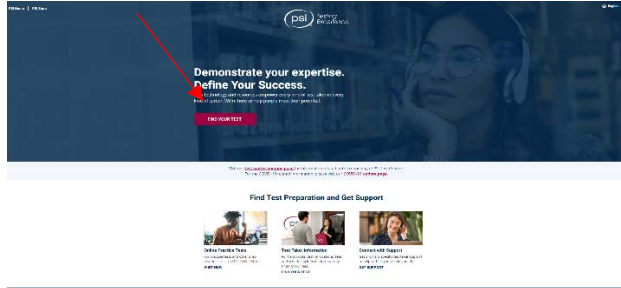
PSI Home | PSI Store

psi Testing Excellence

English

Demonstrate your expertise. Define Your Success.

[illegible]

FIND YOUR TEST

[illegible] COVID-19 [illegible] COVID-19 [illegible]

Find Test Preparation and Get Support

Online Practice Tests
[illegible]
VISIT NOW

Test Taker Information
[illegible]

Connect with Support
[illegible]
GET SUPPORT